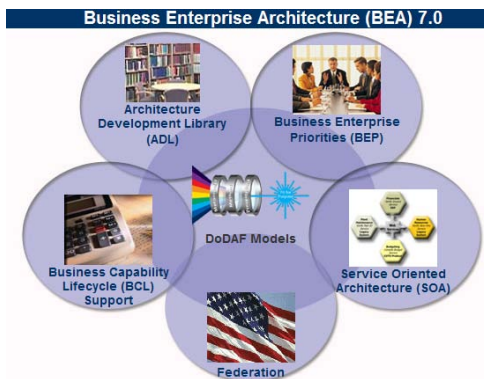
Business Enterprise Architecture (BEA) 7.0

Architecture Development Library (ADL)

Business Enterprise Priorities (BEP)

DoDAF Models

Business Capability Lifecycle (BCL) Support

Service Oriented Architecture (SOA)

Federation